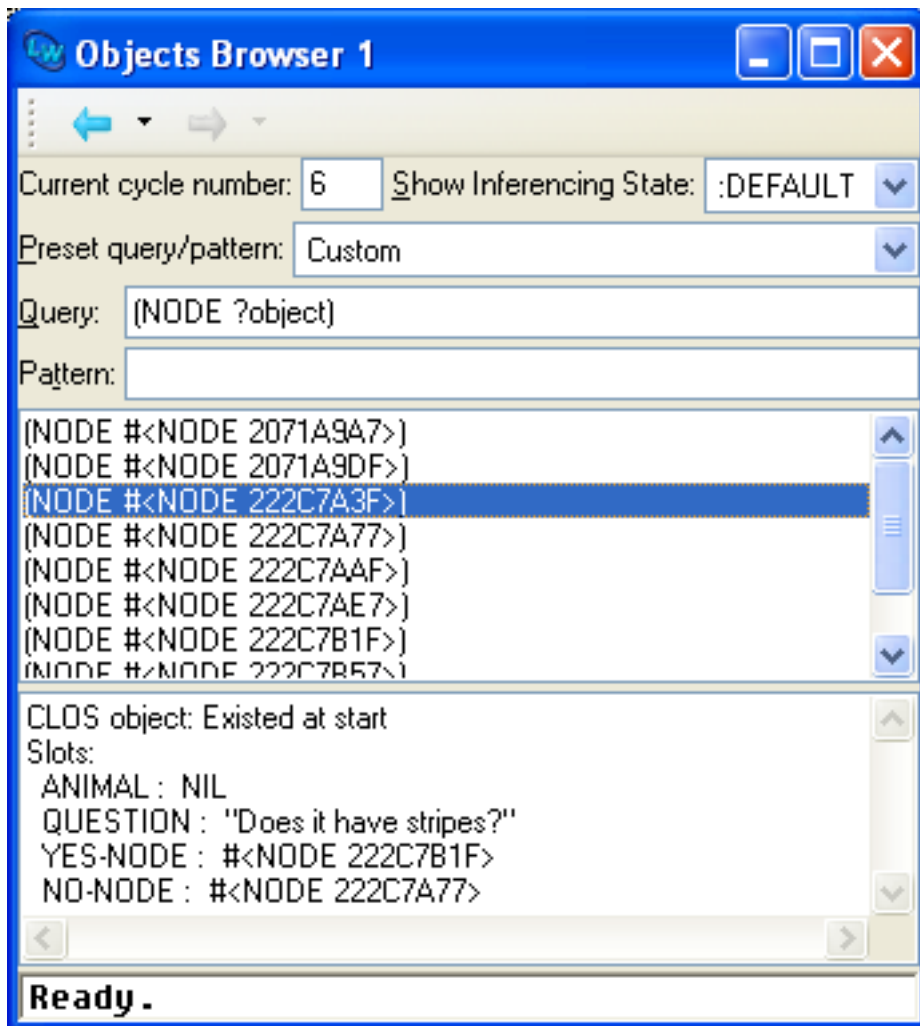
Objects Browser 1

Current cycle number: 6 Show Inferencing State: :DEFAULT

Preset query/pattern: Custom

Query: (NODE ?object)

Pattern:

(NODE #<NODE 2071A9A7>)
(NODE #<NODE 2071A9DF>)
(NODE #<NODE 222C7A3F>)
(NODE #<NODE 222C7A77>)
(NODE #<NODE 222C7AAF>)
(NODE #<NODE 222C7AE7>)
(NODE #<NODE 222C7B1F>)
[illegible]

CLOS object: Existed at start
Slots:
ANIMAL : NIL
QUESTION : "Does it have stripes?"
YES-NODE : #<NODE 222C7B1F>
NO-NODE : #<NODE 222C7A77>

Ready.